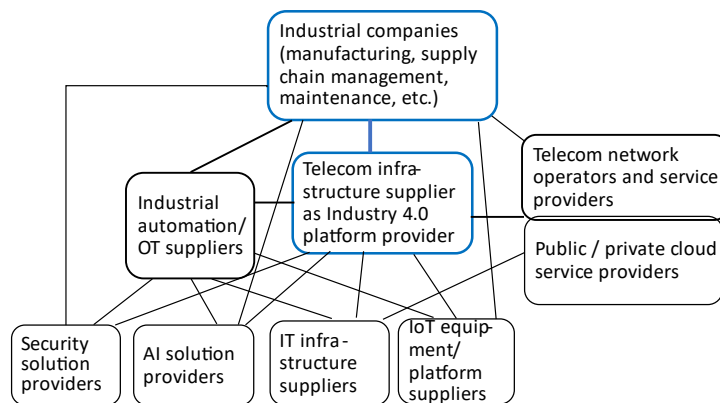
Industrial companies (manufacturing, supply chain management, maintenance, etc.)

Industrial automation/ OT suppliers

Telecom infrastructure supplier as Industry 4.0 platform provider

Telecom network operators and service providers

Public / private cloud service providers

Security solution providers

AI solution providers

IT infrastructure suppliers

IoT equipment/ platform suppliers